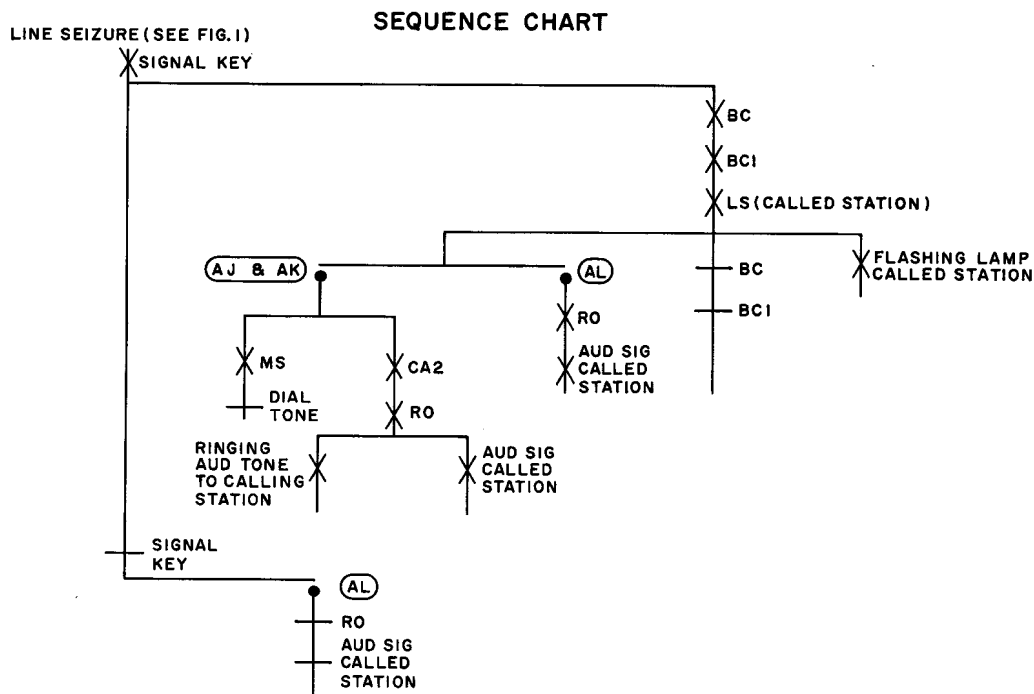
SEQUENCE CHART

LINE SEIZURE (SEE FIG. 1)

SIGNAL KEY

BC

BC1

LS (CALLED STATION)

AJ & AK

AL

BC

FLASHING LAMP CALLED STATION

BC1

RO

AUD SIG CALLED STATION

MS

CA2

DIAL TONE

RO

RINGING AUD TONE TO CALLING STATION

AUD SIG CALLED STATION

SIGNAL KEY

AL

RO

AUD SIG CALLED STATION